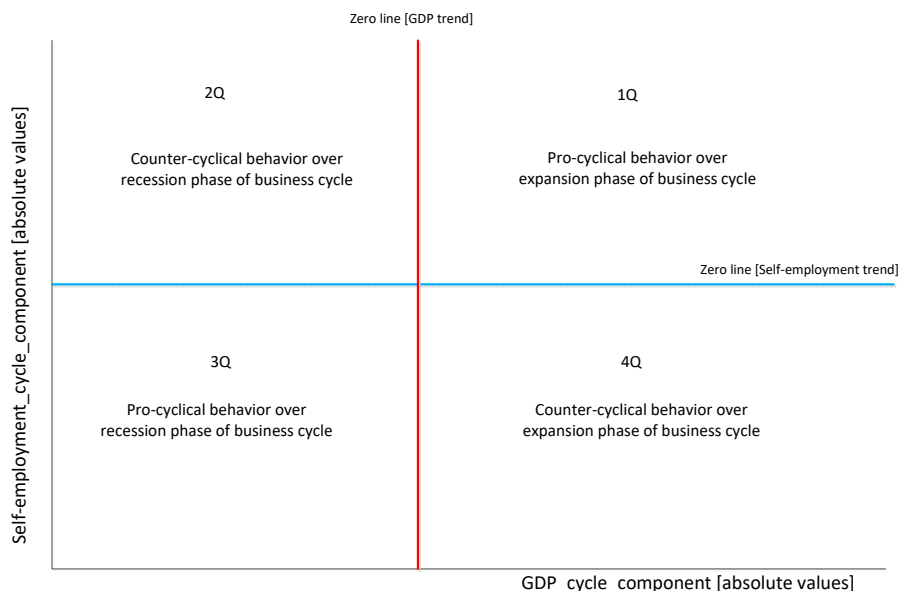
Zero line [GDP trend]

2Q

Counter-cyclical behavior over recession phase of business cycle

1Q

Pro-cyclical behavior over expansion phase of business cycle

Zero line [Self-employment trend]

3Q

Pro-cyclical behavior over recession phase of business cycle

4Q

Counter-cyclical behavior over expansion phase of business cycle

Self-employment_cycle_component [absolute values]

GDP cycle component [absolute values]